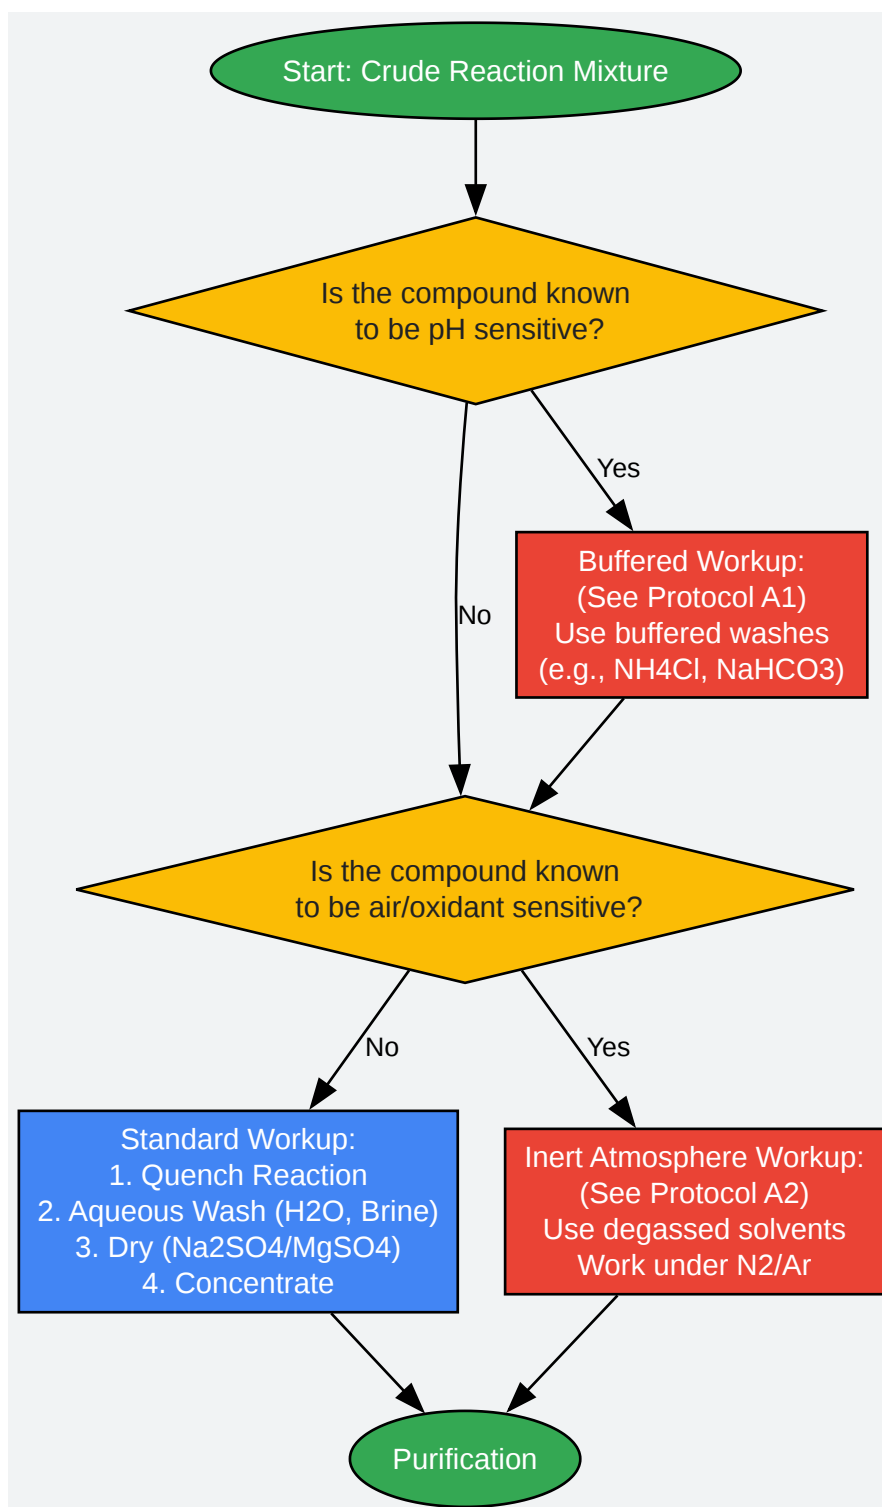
Start: Crude Reaction Mixture

Is the compound known to be pH sensitive?

Yes

Buffered Workup:
(See Protocol A1)
Use buffered washes
(e.g., NH4Cl, NaHCO3)

No

Is the compound known to be air/oxidant sensitive?

No

Yes

Standard Workup:
1. Quench Reaction
2. Aqueous Wash (H2O, Brine)
3. Dry (Na2SO4/MgSO4)
4. Concentrate

Inert Atmosphere Workup:
(See Protocol A2)
Use degassed solvents
Work under N2/Ar

Purification